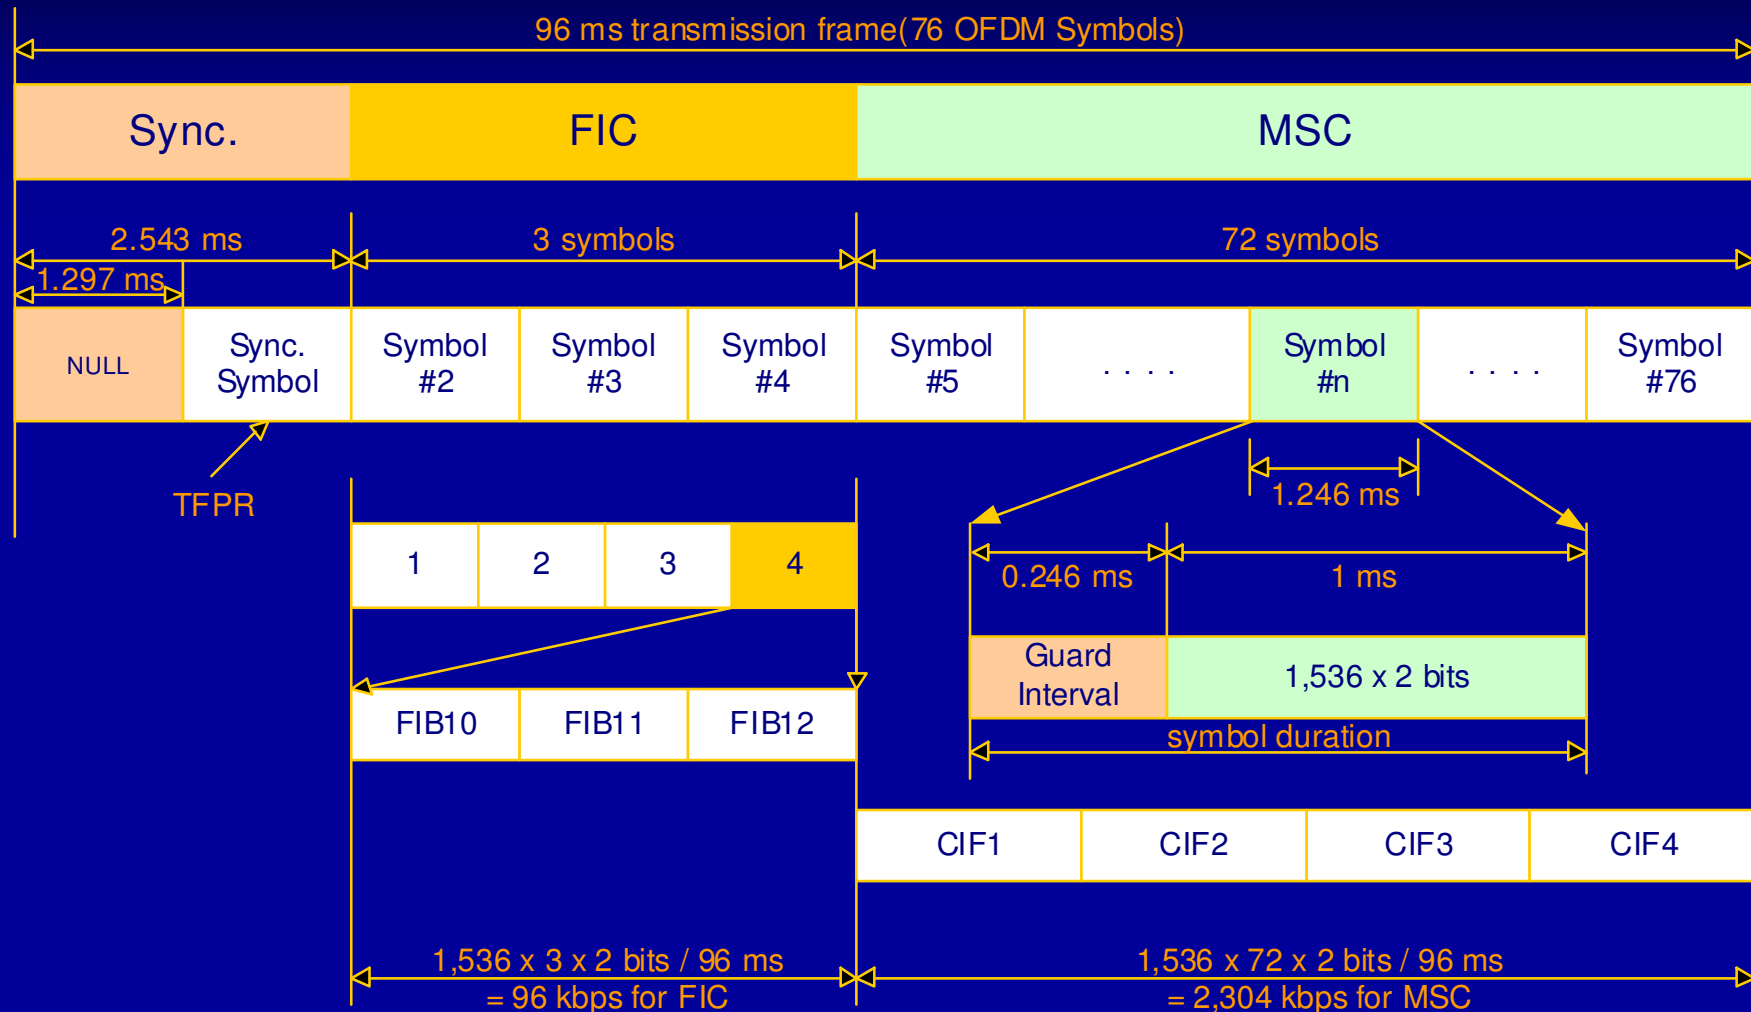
96 ms transmission frame(76 OFDM Symbols)

Sync.

FIC

MSC

2.543 ms

3 symbols

72 symbols

1.297 ms

| NULL | Sync. Symbol | Symbol #2 | Symbol #3 | Symbol #4 | Symbol #5 | . . . . | Symbol #n | . . . . | Symbol #76 |
|---|---|---|---|---|---|---|---|---|---|

TFPR

1.246 ms

| 1 | 2 | 3 | 4 |
|---|---|---|---|

0.246 ms

1 ms

Guard Interval

1,536 x 2 bits

symbol duration

| FIB10 | FIB11 | FIB12 |
|---|---|---|

| CIF1 | CIF2 | CIF3 | CIF4 |
|---|---|---|---|

1,536 x 3 x 2 bits / 96 ms
= 96 kbps for FIC

1,536 x 72 x 2 bits / 96 ms
= 2,304 kbps for MSC